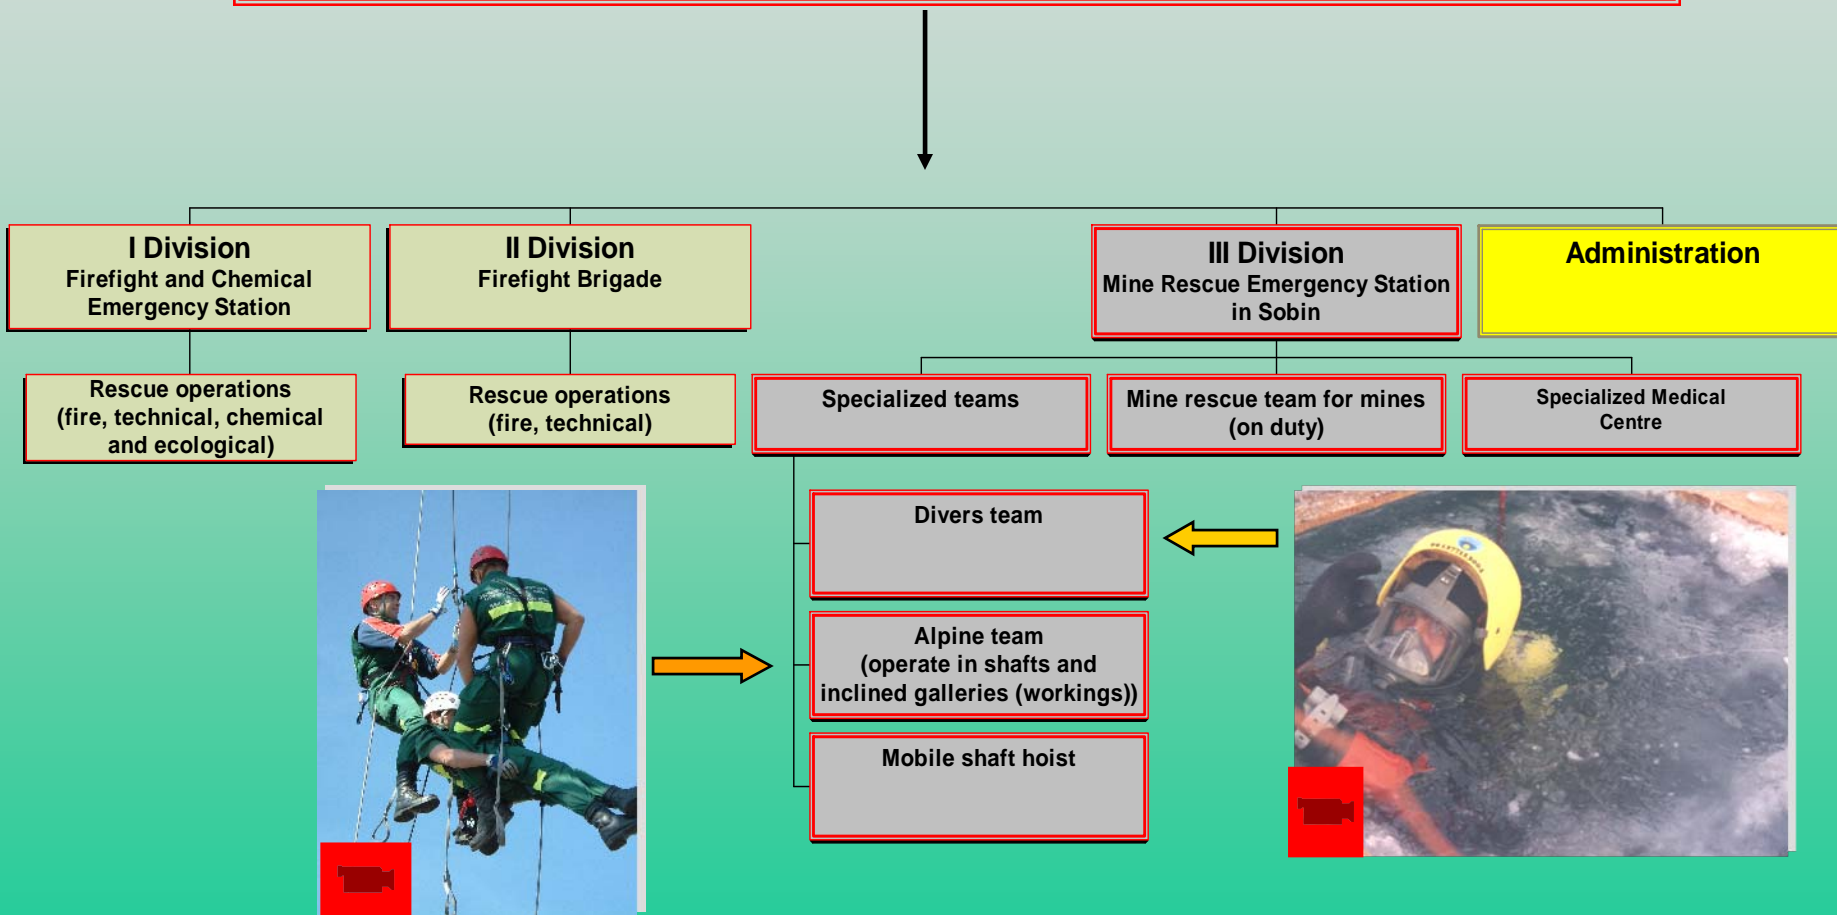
I Division
Firefight and Chemical Emergency Station

II Division
Firefight Brigade

III Division
Mine Rescue Emergency Station in Sobin

Administration

Rescue operations (fire, technical, chemical and ecological)

Rescue operations (fire, technical)

Specialized teams

Mine rescue team for mines (on duty)

Specialized Medical Centre

Divers team

Alpine team (operate in shafts and inclined galleries (workings))

Mobile shaft hoist